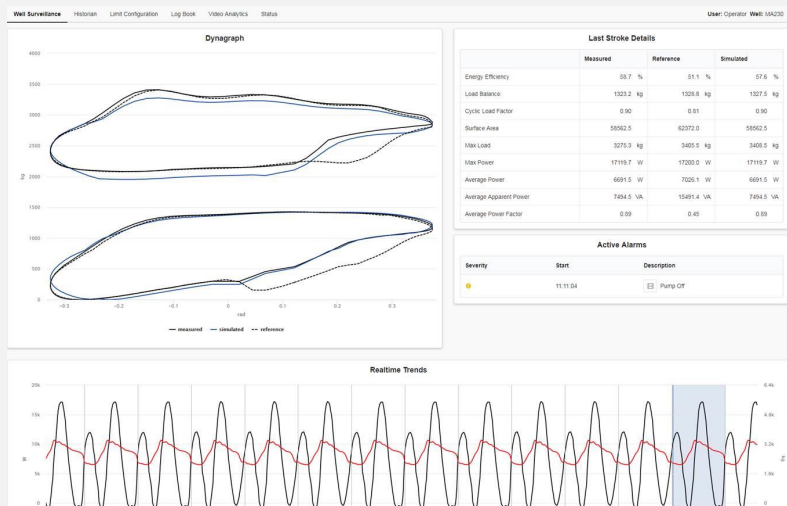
Well Surveillance Historian Limit Configuration Log Book Video Analytics Status

User: Operator Well: MA230

Dynagraph

4000
3500
3000
2500
2000
1500
1000
500
0

kg

-0.3 -0.2 -0.1 0 0.1 0.2 0.3

rad

measured simulated reference

Last Stroke Details

| | Measured | Reference | Simulated |
|---|---|---|---|
| Energy Efficiency | 58.7 % | 51.1 % | 57.6 % |
| Load Balance | 1323.2 kg | 1326.8 kg | 1327.5 kg |
| Cyclic Load Factor | 0.90 | 0.81 | 0.90 |
| Surface Area | 58562.5 | 62372.0 | 58562.5 |
| Max Load | 3275.3 kg | 3405.5 kg | 3408.5 kg |
| Max Power | 17119.7 W | 17200.0 W | 17119.7 W |
| Average Power | 6691.5 W | 7026.1 W | 6691.5 W |
| Average Apparent Power | 7494.5 VA | 15491.4 VA | 7494.5 VA |
| Average Power Factor | 0.89 | 0.45 | 0.89 |

Active Alarms

| Severity | Start | Description |
|---|---|---|
| | 11:11:04 | Pump Off |

Realtime Trends

20k
15k
10k
5k
0

W

6.4k
4.8k
3.2k
1.6k
0

kg